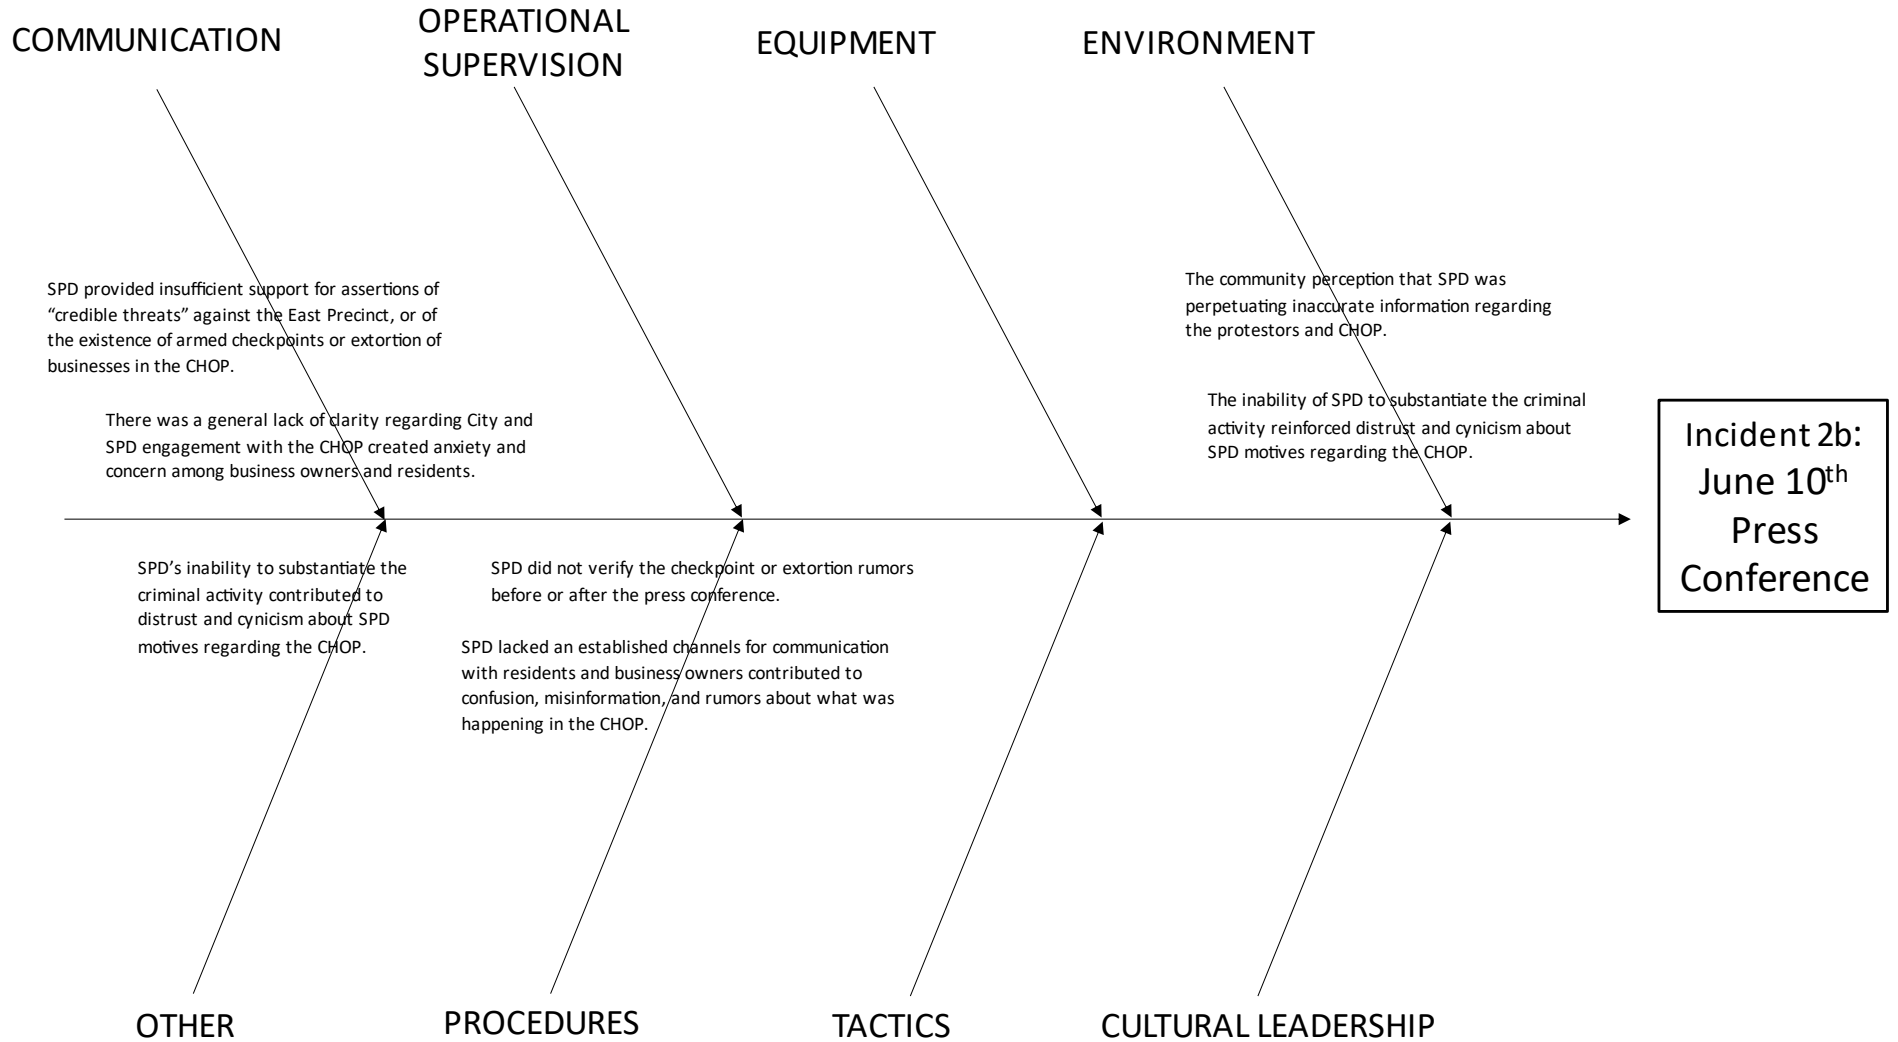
COMMUNICATION

OPERATIONAL SUPERVISION

EQUIPMENT

ENVIRONMENT

SPD provided insufficient support for assertions of "credible threats" against the East Precinct, or of the existence of armed checkpoints or extortion of businesses in the CHOP.

There was a general lack of clarity regarding City and SPD engagement with the CHOP created anxiety and concern among business owners and residents.

The community perception that SPD was perpetuating inaccurate information regarding the protestors and CHOP.

The inability of SPD to substantiate the criminal activity reinforced distrust and cynicism about SPD motives regarding the CHOP.

Incident 2b: June 10$^{th}$ Press Conference

SPD's inability to substantiate the criminal activity contributed to distrust and cynicism about SPD motives regarding the CHOP.

SPD did not verify the checkpoint or extortion rumors before or after the press conference.

SPD lacked an established channels for communication with residents and business owners contributed to confusion, misinformation, and rumors about what was happening in the CHOP.

OTHER

PROCEDURES

TACTICS

CULTURAL LEADERSHIP